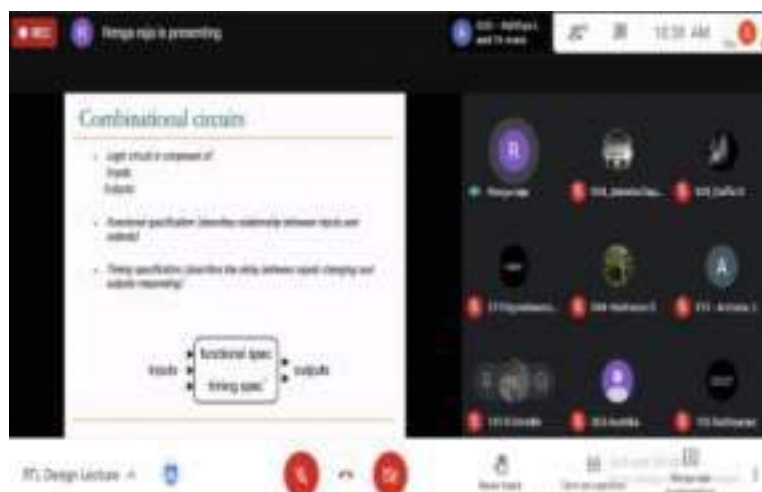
REC

Renga raja is presenting

and 19 more

10:30 AM

Combinational circuits

Logic circuit is composed of:
Inputs
Outputs

Functional specification (describes relationship between inputs and outputs)

Timing specification (describes the delay between inputs changing and outputs responding)

inputs

functional spec

timing spec

outputs

R

Renga raja

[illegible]

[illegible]

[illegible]

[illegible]

A

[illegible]

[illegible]

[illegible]

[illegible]

RTL Design Lecture

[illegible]

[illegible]

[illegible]